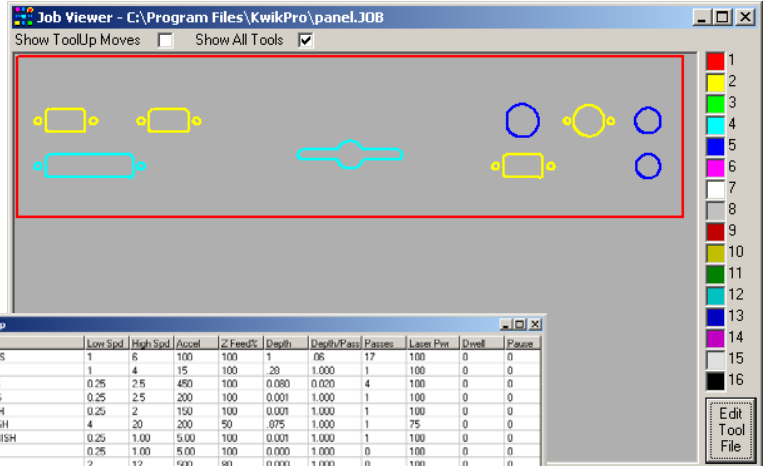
Job Viewer - C:\Program Files\KwikPro\panel.JOB

Show ToolUp Moves

Show All Tools

1
2
3
4
5
6
7
8
9
10
11
12
13
14
15
16

Edit Tool File

p

| | Low Spd | High Spd | Accel | Z Feed% | Depth | Depth/Pass | Passes | Laser Pwr | Dwell | Pause |
|---|---|---|---|---|---|---|---|---|---|---|
| S | 1 | 6 | 100 | 100 | 1 | .06 | 17 | 100 | 0 | 0 |
| | 1 | 4 | 15 | 100 | .28 | 1.000 | 1 | 100 | 0 | 0 |
| | 0.25 | 2.5 | 450 | 100 | 0.080 | 0.020 | 4 | 100 | 0 | 0 |
| S | 0.25 | 2.5 | 200 | 100 | 0.001 | 1.000 | 1 | 100 | 0 | 0 |
| H | 0.25 | 2 | 150 | 100 | 0.001 | 1.000 | 1 | 100 | 0 | 0 |
| SH | 4 | 20 | 200 | 50 | .875 | 1.000 | 1 | 75 | 0 | 0 |
| ISH | 0.25 | 1.00 | 5.00 | 100 | 0.001 | 1.000 | 1 | 100 | 0 | 0 |
| | 0.25 | 1.00 | 5.00 | 100 | 0.000 | 1.000 | 0 | 100 | 0 | 0 |
| | 2 | 12 | 500 | 80 | 0.000 | 1.000 | 0 | 100 | 0 | 0 |